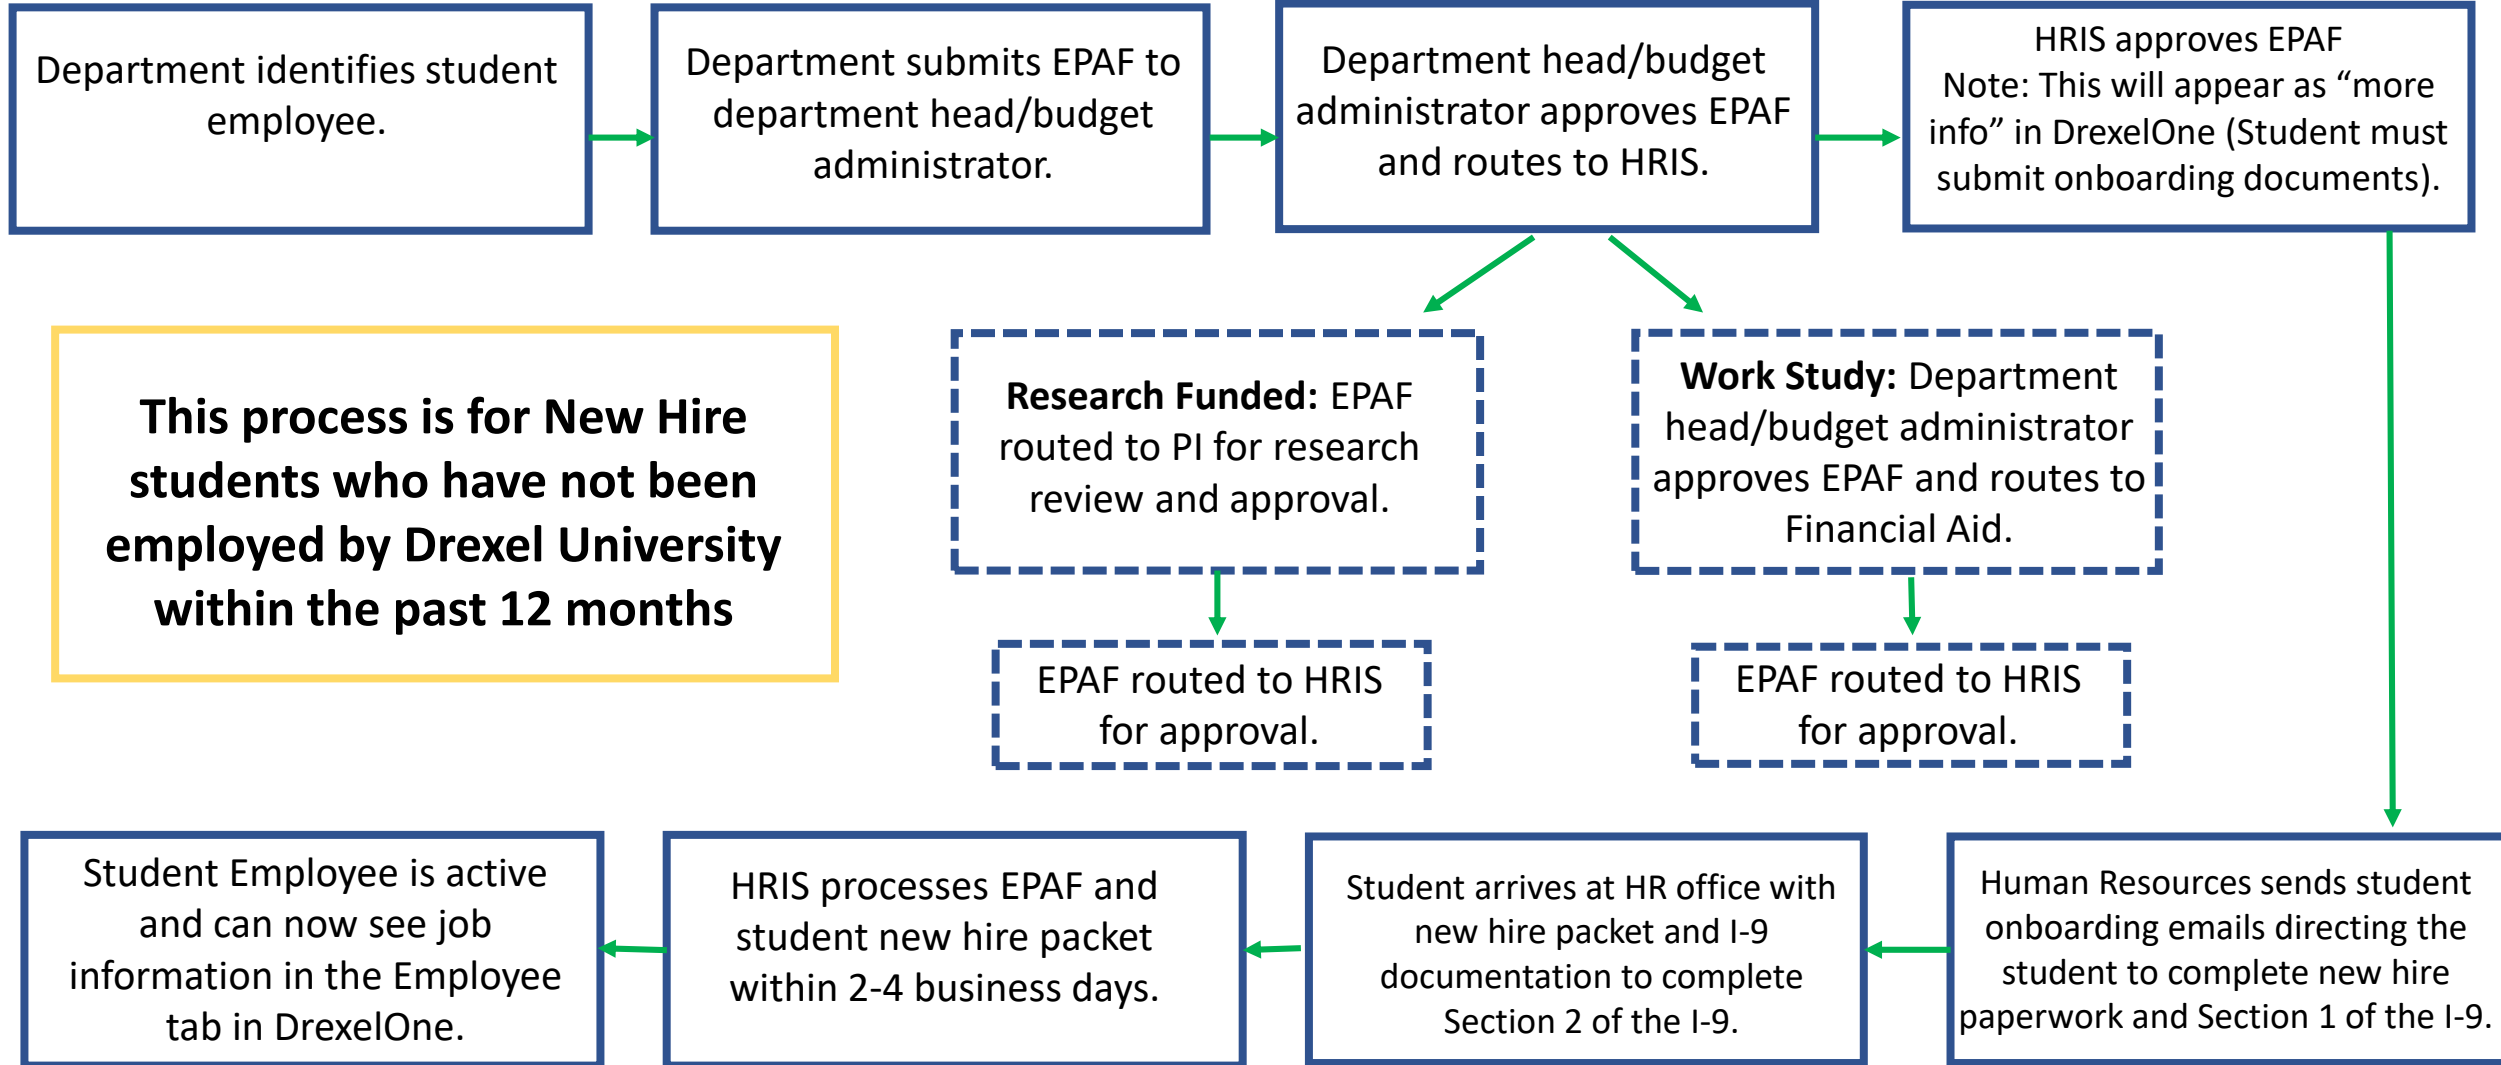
Department identifies student employee.

Department submits EPAF to department head/budget administrator.

Department head/budget administrator approves EPAF and routes to HRIS.

HRIS approves EPAF
Note: This will appear as “more info” in DrexelOne (Student must submit onboarding documents).

This process is for New Hire students who have not been employed by Drexel University within the past 12 months

**Research Funded:** EPAF routed to PI for research review and approval.

EPAF routed to HRIS for approval.

**Work Study:** Department head/budget administrator approves EPAF and routes to Financial Aid.

EPAF routed to HRIS for approval.

Human Resources sends student onboarding emails directing the student to complete new hire paperwork and Section 1 of the I-9.

Student arrives at HR office with new hire packet and I-9 documentation to complete Section 2 of the I-9.

HRIS processes EPAF and student new hire packet within 2-4 business days.

Student Employee is active and can now see job information in the Employee tab in DrexelOne.